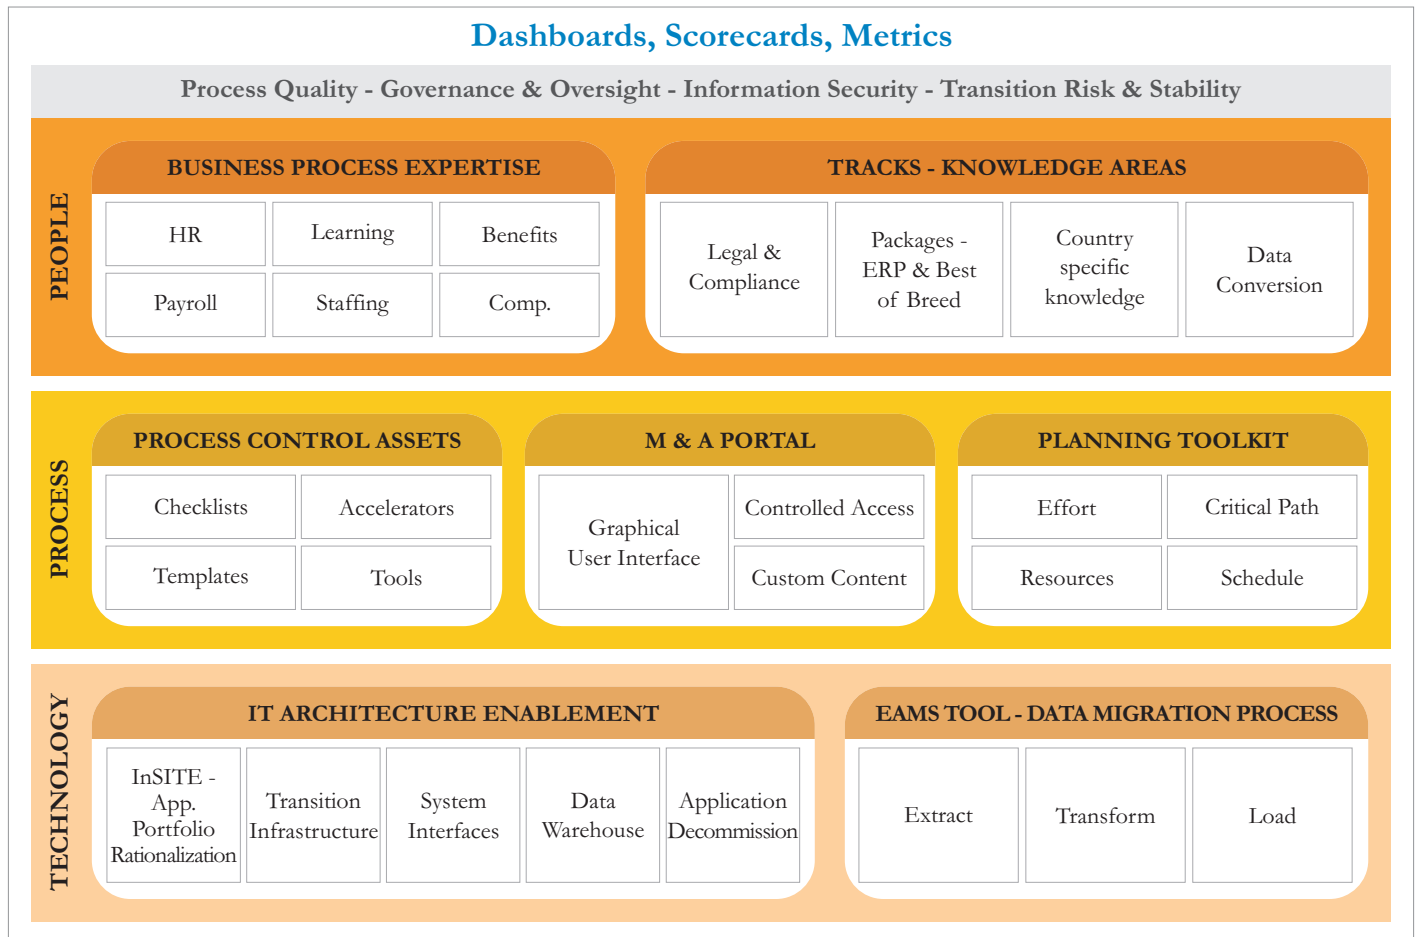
Dashboards, Scorecards, Metrics

Process Quality - Governance & Oversight - Information Security - Transition Risk & Stability

PEOPLE

BUSINESS PROCESS EXPERTISE

| HR | Learning | Benefits |
|---|---|---|
| Payroll | Staffing | Comp. |

TRACKS - KNOWLEDGE AREAS

| Legal & Compliance | Packages - ERP & Best of Breed | Country specific knowledge | Data Conversion |
|---|---|---|---|

PROCESS

PROCESS CONTROL ASSETS

| Checklists | Accelerators |
|---|---|
| Templates | Tools |

M & A PORTAL

| Graphical User Interface | Controlled Access |
|---|---|
| | Custom Content |

PLANNING TOOLKIT

| Effort | Critical Path |
|---|---|
| Resources | Schedule |

TECHNOLOGY

IT ARCHITECTURE ENABLEMENT

| InSITE - App. Portfolio Rationalization | Transition Infrastructure | System Interfaces | Data Warehouse | Application Decommission |
|---|---|---|---|---|

EAMS TOOL - DATA MIGRATION PROCESS

| Extract | Transform | Load |
|---|---|---|